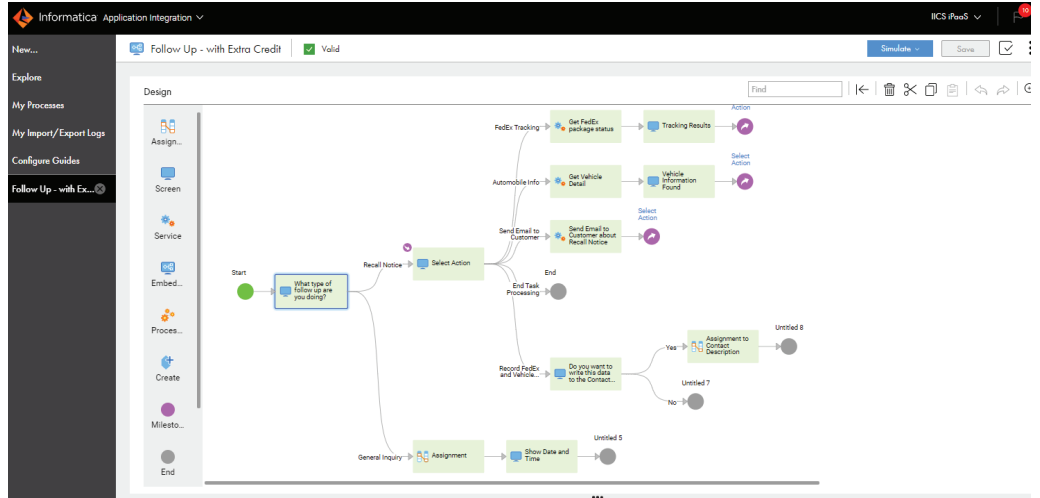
Informatica Application Integration

IICS iPaaS

10

New...

Explore

My Processes

My Import/Export Logs

Configure Guides

Follow Up - with Ex...

Follow Up - with Extra Credit

Valid

Simulate

Save

Design

Find

Assign...

Screen

Service

Embed...

Proces...

Create

Milesto...

End

Start

What type of follow up are you doing?

Recall Notice

Select Action

FedEx Tracking

Get FedEx package status

Tracking Results

Action

Automobile Info

Get Vehicle Detail

Vehicle Information Found

Select Action

Send Email to Customer

Send Email to Customer about Recall Notice

Select Action

End

End Task Processing

Record FedEx and Vehicle...

Do you want to write this data to the Contact...

Yes

Assignment to Contact Description

Untitled 8

Untitled 7

No

General Inquiry

Assignment

Show Date and Time

Untitled 5